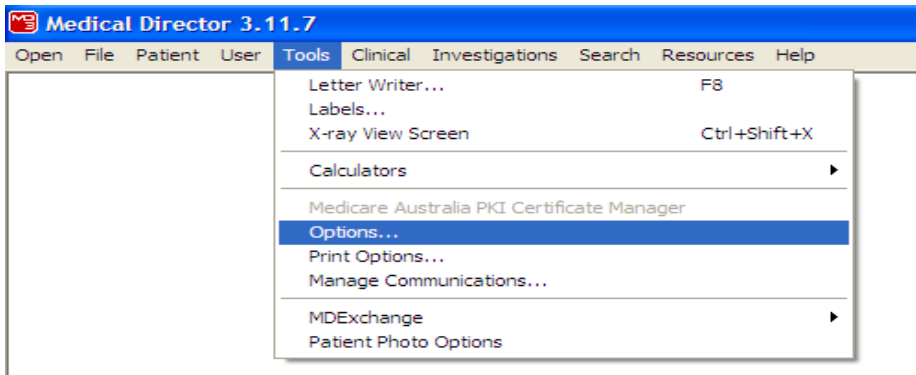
MD Medical Director 3.11.7

Open File Patient User Tools Clinical Investigations Search Resources Help

Letter Writer... F8
Labels...
X-ray View Screen Ctrl+Shift+X

Calculators

Medicare Australia PKI Certificate Manager
Options...
Print Options...
Manage Communications...

MDExchange
Patient Photo Options